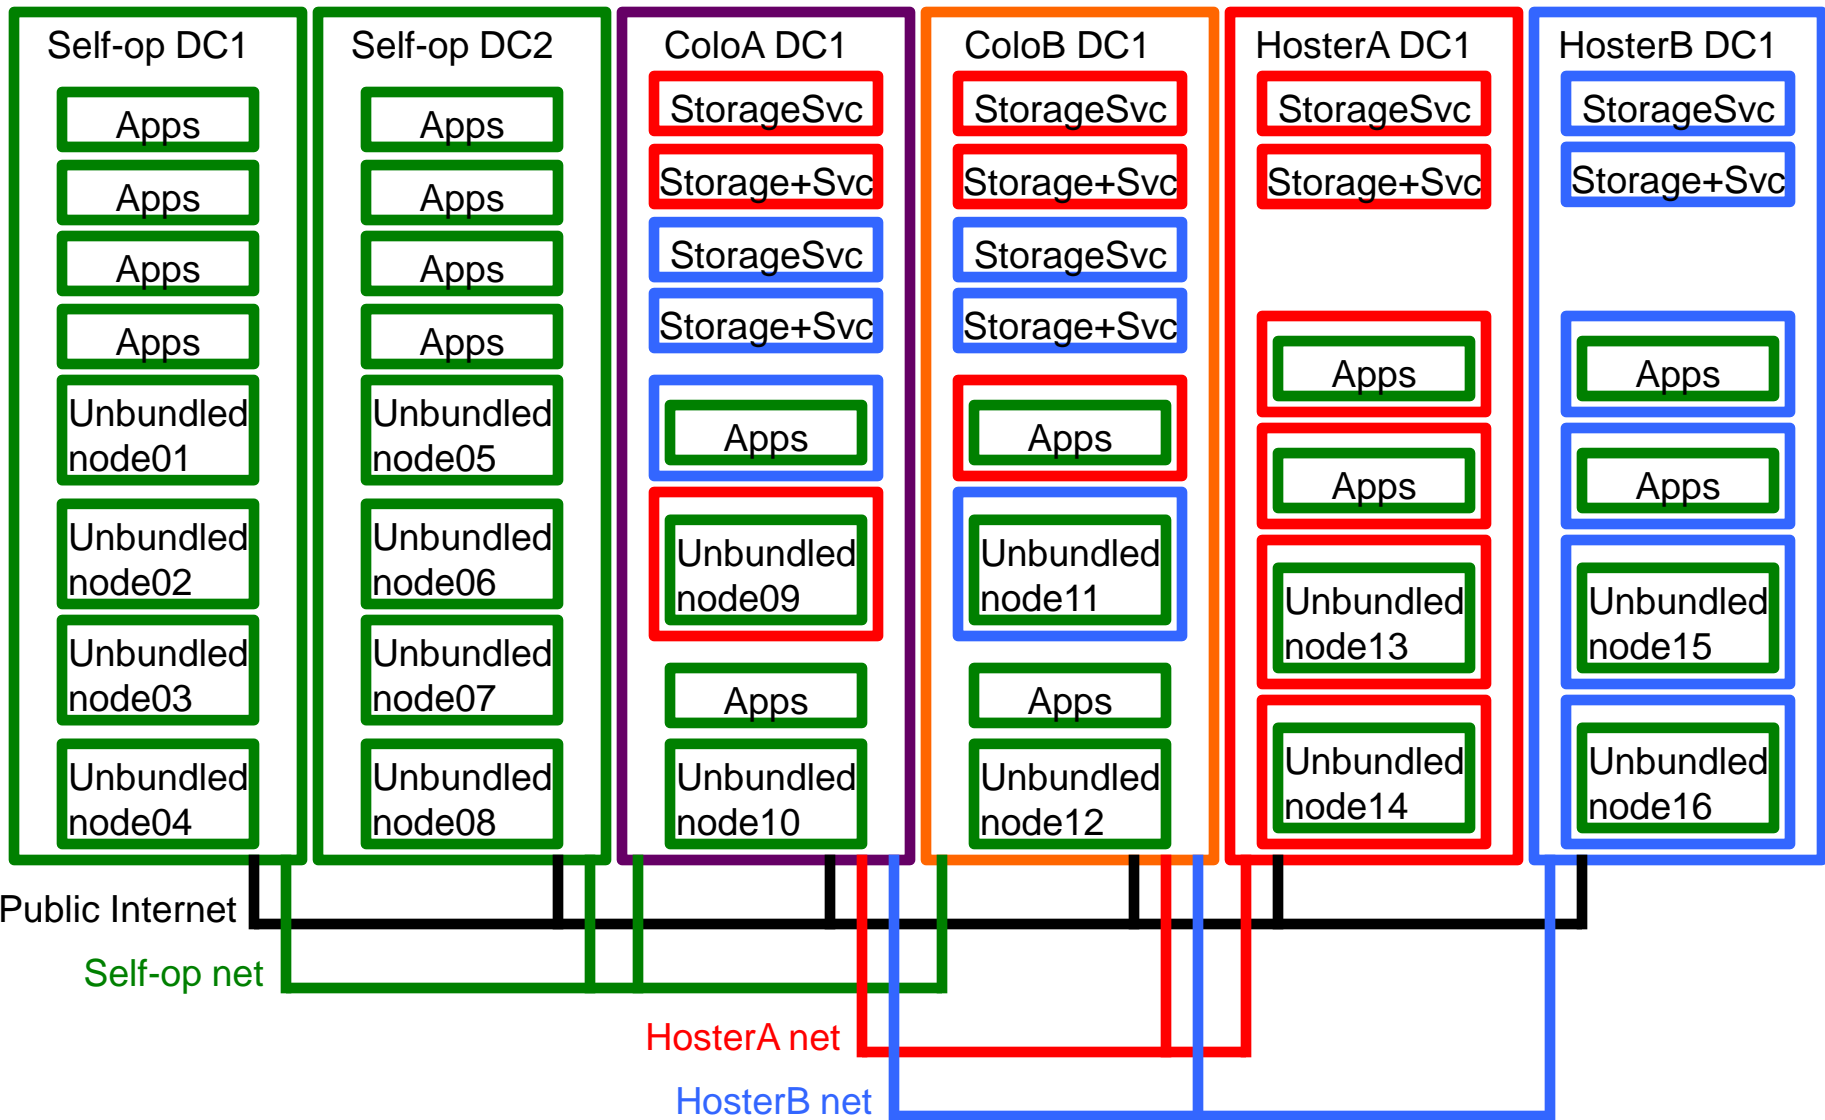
Self-op DC1

Apps

Apps

Apps

Apps

Unbundled node01

Unbundled node02

Unbundled node03

Unbundled node04

Self-op DC2

Apps

Apps

Apps

Apps

Unbundled node05

Unbundled node06

Unbundled node07

Unbundled node08

ColoA DC1

StorageSvc

Storage+Svc

StorageSvc

Storage+Svc

Apps

Unbundled node09

Apps

Unbundled node10

ColoB DC1

StorageSvc

Storage+Svc

StorageSvc

Storage+Svc

Apps

Unbundled node11

Apps

Unbundled node12

HosterA DC1

StorageSvc

Storage+Svc

Apps

Apps

Unbundled node13

Unbundled node14

HosterB DC1

StorageSvc

Storage+Svc

Apps

Apps

Unbundled node15

Unbundled node16

Public Internet

Self-op net

HosterA net

HosterB net